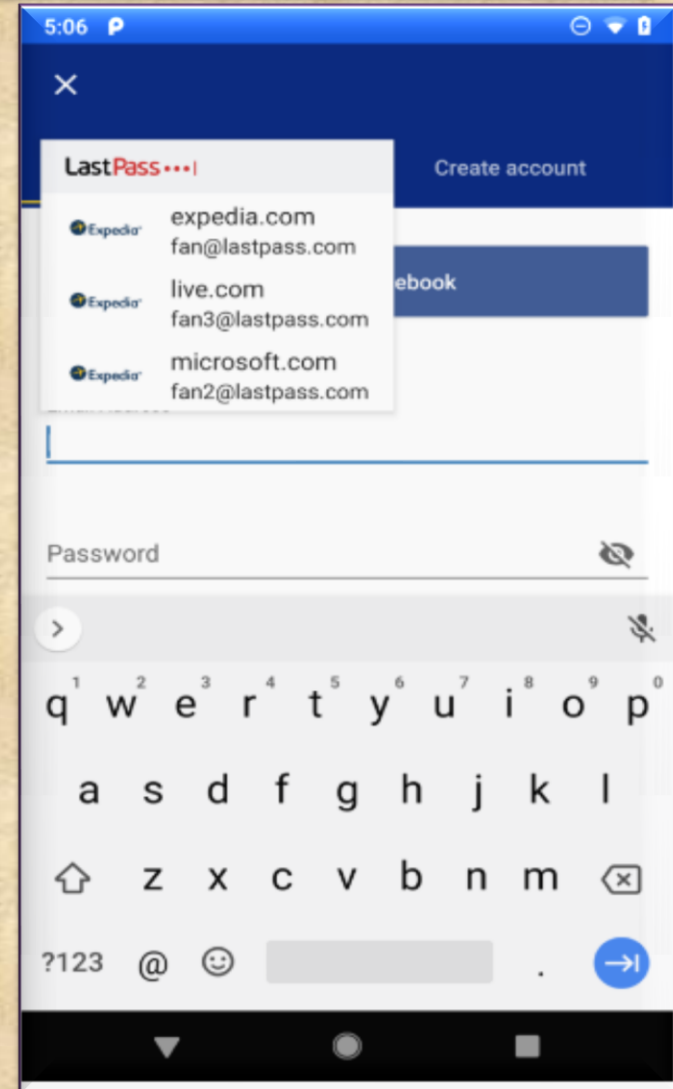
5:06

LastPass•••|

Create account

Expedia expedia.com
fan@lastpass.com

ebook

Expedia live.com
fan3@lastpass.com

Expedia microsoft.com
fan2@lastpass.com

Password

q 1 w 2 e 3 r 4 t 5 y 6 u 7 i 8 o 9 p 0
a s d f g h j k l
z x c v b n m
?123 @ .